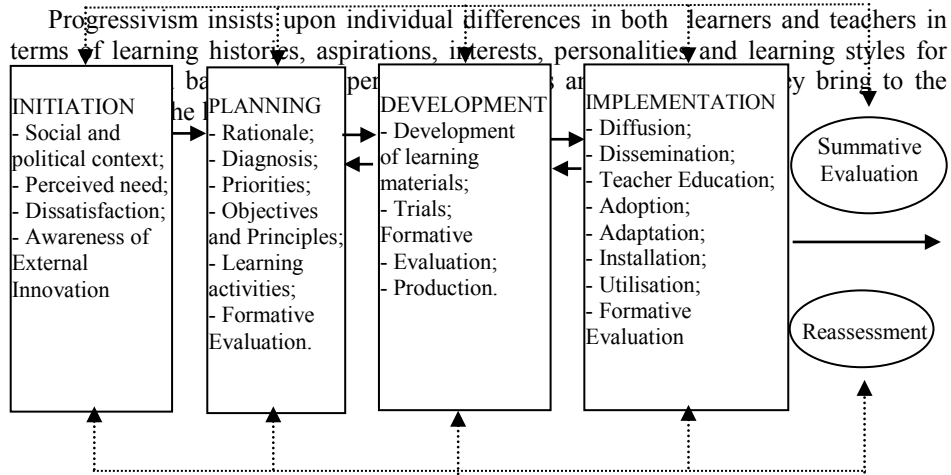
Progressivism insists upon individual differences in both learners and teachers in terms of learning histories, aspirations, interests, personalities and learning styles for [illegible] ba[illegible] per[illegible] a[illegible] y bring to the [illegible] he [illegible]

INITIATION
- Social and political context;
- Perceived need;
- Dissatisfaction;
- Awareness of External Innovation

PLANNING
- Rationale;
- Diagnosis;
- Priorities;
- Objectives and Principles;
- Learning activities;
- Formative Evaluation.

DEVELOPMENT
- Development of learning materials;
- Trials;
Formative
- Evaluation;
- Production.

IMPLEMENTATION
- Diffusion;
- Dissemination;
- Teacher Education;
- Adoption;
- Adaptation;
- Installation;
- Utilisation;
- Formative Evaluation

Summative Evaluation

Reassessment